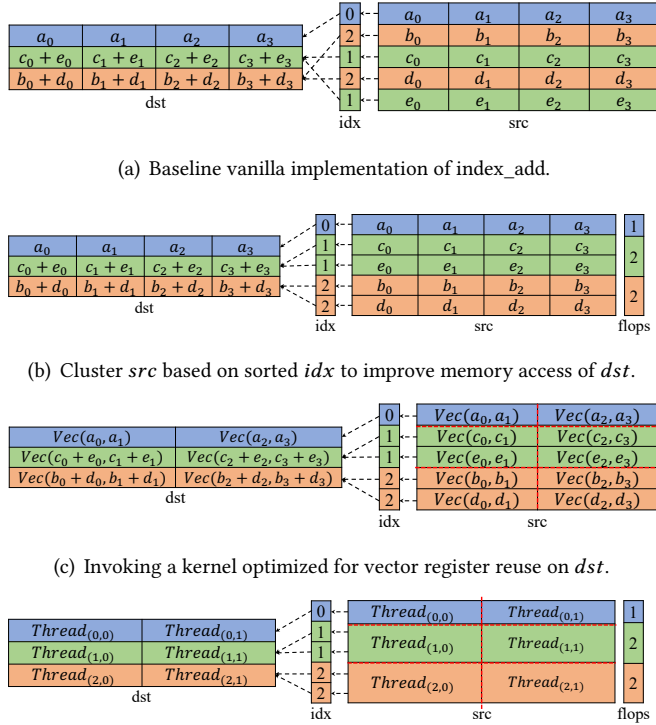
| $a_0$ | $a_1$ | $a_2$ | $a_3$ |
|---|---|---|---|
| $c_0 + e_0$ | $c_1 + e_1$ | $c_2 + e_2$ | $c_3 + e_3$ |
| $b_0 + d_0$ | $b_1 + d_1$ | $b_2 + d_2$ | $b_3 + d_3$ |

dst

| idx |
|---|
| 0 |
| 2 |
| 1 |
| 2 |
| 1 |

| $a_0$ | $a_1$ | $a_2$ | $a_3$ |
|---|---|---|---|
| $b_0$ | $b_1$ | $b_2$ | $b_3$ |
| $c_0$ | $c_1$ | $c_2$ | $c_3$ |
| $d_0$ | $d_1$ | $d_2$ | $d_3$ |
| $e_0$ | $e_1$ | $e_2$ | $e_3$ |

src

(a) Baseline vanilla implementation of index_add.

| $a_0$ | $a_1$ | $a_2$ | $a_3$ |
|---|---|---|---|
| $c_0 + e_0$ | $c_1 + e_1$ | $c_2 + e_2$ | $c_3 + e_3$ |
| $b_0 + d_0$ | $b_1 + d_1$ | $b_2 + d_2$ | $b_3 + d_3$ |

dst

| idx |
|---|
| 0 |
| 1 |
| 1 |
| 2 |
| 2 |

| $a_0$ | $a_1$ | $a_2$ | $a_3$ |
|---|---|---|---|
| $c_0$ | $c_1$ | $c_2$ | $c_3$ |
| $e_0$ | $e_1$ | $e_2$ | $e_3$ |
| $b_0$ | $b_1$ | $b_2$ | $b_3$ |
| $d_0$ | $d_1$ | $d_2$ | $d_3$ |

src

| flops |
|---|
| 1 |
| 2 |
| 2 |

(b) Cluster $src$ based on sorted $idx$ to improve memory access of $dst$.

| $Vec(a_0, a_1)$ | $Vec(a_2, a_3)$ |
|---|---|
| $Vec(c_0 + e_0, c_1 + e_1)$ | $Vec(c_2 + e_2, c_3 + e_3)$ |
| $Vec(b_0 + d_0, b_1 + d_1)$ | $Vec(b_2 + d_2, b_3 + d_3)$ |

dst

| idx |
|---|
| 0 |
| 1 |
| 1 |
| 2 |
| 2 |

| $Vec(a_0, a_1)$ | $Vec(a_2, a_3)$ |
|---|---|
| $Vec(c_0, c_1)$ | $Vec(c_2, c_3)$ |
| $Vec(e_0, e_1)$ | $Vec(e_2, e_3)$ |
| $Vec(b_0, b_1)$ | $Vec(b_2, b_3)$ |
| $Vec(d_0, d_1)$ | $Vec(d_2, d_3)$ |

src

(c) Invoking a kernel optimized for vector register reuse on $dst$.

| $Thread_{(0,0)}$ | $Thread_{(0,1)}$ |
|---|---|
| $Thread_{(1,0)}$ | $Thread_{(1,1)}$ |
| $Thread_{(2,0)}$ | $Thread_{(2,1)}$ |

dst

| idx |
|---|
| 0 |
| 1 |
| 1 |
| 2 |
| 2 |

| $Thread_{(0,0)}$ | $Thread_{(0,1)}$ |
|---|---|
| $Thread_{(1,0)}$ | $Thread_{(1,1)}$ |
| $Thread_{(2,0)}$ | $Thread_{(2,1)}$ |

src

| flops |
|---|
| 1 |
| 2 |
| 2 |